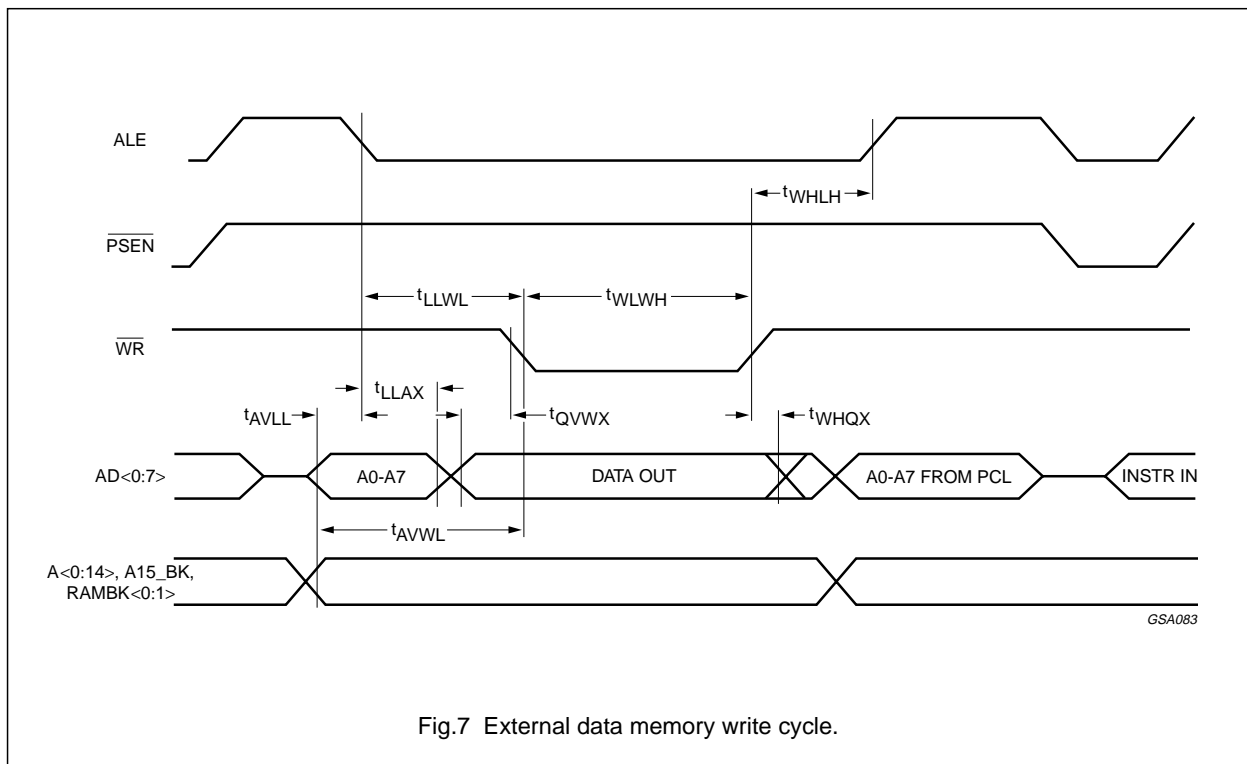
ALE

$t_{WHLH}$

$\overline{PSEN}$

$t_{LLWL}$

$t_{WLWH}$

$\overline{WR}$

$t_{LLAX}$

$t_{AVLL}$

$t_{QVWX}$

$t_{WHQX}$

AD<0:7>

A0-A7

DATA OUT

A0-A7 FROM PCL

INSTR IN

$t_{AVWL}$

A<0:14>, A15_BK, RAMBK<0:1>

GSA083

Fig.7 External data memory write cycle.